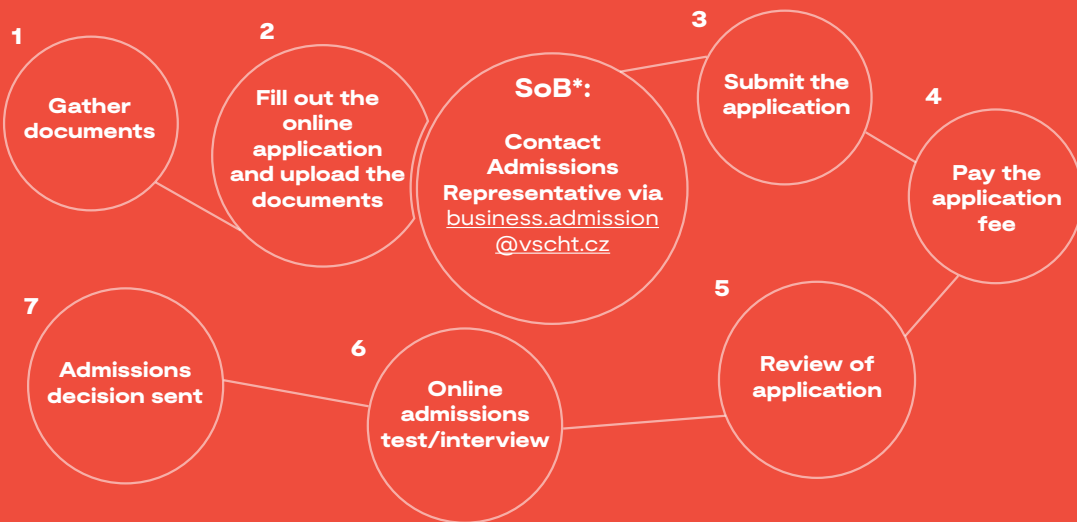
1
Gather documents

2
Fill out the online application and upload the documents

SoB*:

Contact Admissions Representative via business.admission@vscht.cz

3
Submit the application

4
Pay the application fee

5
Review of application

6
Online admissions test/interview

7
Admissions decision sent